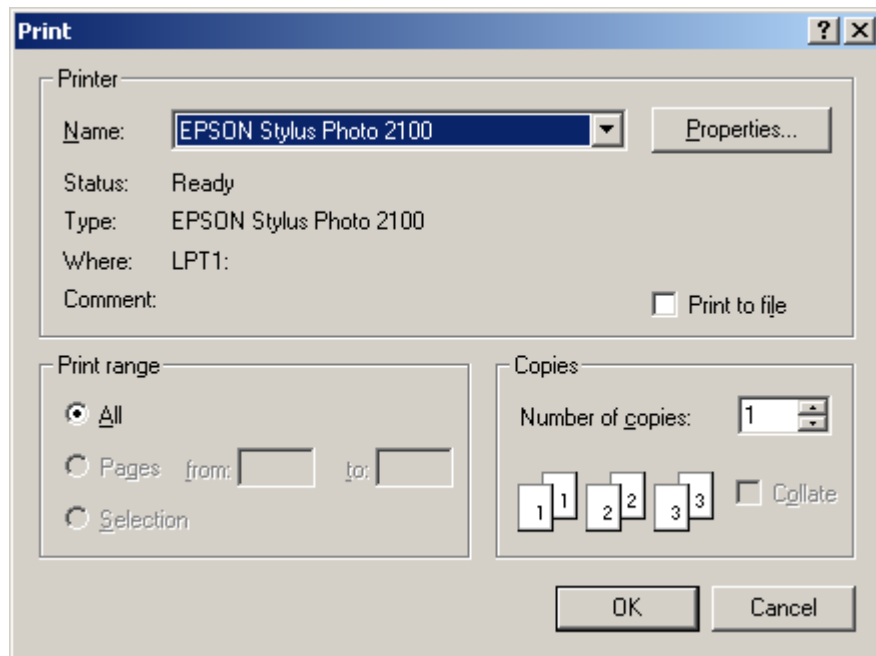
Print

?

Printer

Name: EPSON Stylus Photo 2100

Properties...

Status: Ready

Type: EPSON Stylus Photo 2100

Where: LPT1:

Comment:

Print to file

Print range

All

Pages from: to:

Selection

Copies

Number of copies: 1

1 1 2 2 3 3

Collate

OK

Cancel